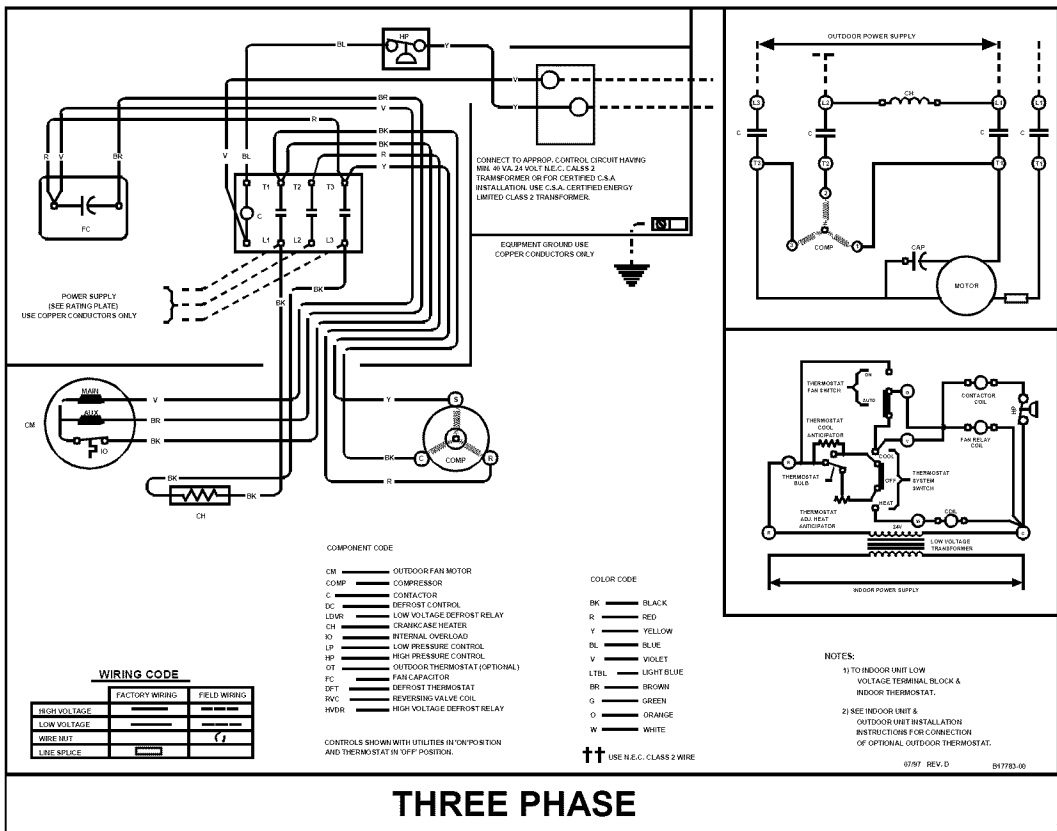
BL
HP
Y
V
Y
BR
R
BK
BK
R
Y
R V BR
V BL
T1 T2 T3
C
L1 L2 L3
FC
CONNECT TO APPROP. CONTROL CIRCUIT HAVING MIN. 40 VA. 24 VOLT N.E.C. CALSS 2 TRANSFORMER OR FOR CERTIFIED C.S.A INSTALLATION. USE C.S.A. CERTIFIED ENERGY LIMITED CLASS 2 TRANSFORMER.

EQUIPMENT GROUND USE COPPER CONDUCTORS ONLY

POWER SUPPLY (SEE RATING PLATE) USE COPPER CONDUCTORS ONLY
BK
BK

CM
MAIN
AUX
IO
V
BR
BK
Y
S
BK
C
R
COMP
R
BK
BK
CH

OUTDOOR POWER SUPPLY
L3 L2 L1 L1
CH
C C C C
T3 T2 T1 T1
COMP
CAP
MOTOR

THERMOSTAT FAN SWITCH
ON
AUTO
G
CONTACTOR COIL
THERMOSTAT COOL ANTICIPATOR
Y
FAN RELAY COIL
HP
THERMOSTAT BULB
COOL
OFF
THERMOSTAT SYSTEM SWITCH
HEAT
THERMOSTAT ADJ. HEAT ANTICIPATOR
W
COIL
24V
R
C
LOW VOLTAGE TRANSFORMER
INDOOR POWER SUPPLY

COMPONENT CODE

| | |
|---|---|
| CM | OUTDOOR FAN MOTOR |
| COMP | COMPRESSOR |
| C | CONTACTOR |
| DC | DEFROST CONTROL |
| LDVR | LOW VOLTAGE DEFROST RELAY |
| CH | CRANKCASE HEATER |
| IO | INTERNAL OVERLOAD |
| LP | LOW PRESSURE CONTROL |
| HP | HIGH PRESSURE CONTROL |
| OT | OUTDOOR THERMOSTAT (OPTIONAL) |
| FC | FAN CAPACITOR |
| DFT | DEFROST THERMOSTAT |
| RVC | REVERSING VALVE COIL |
| HVDR | HIGH VOLTAGE DEFROST RELAY |

COLOR CODE

| | |
|---|---|
| BK | BLACK |
| R | RED |
| Y | YELLOW |
| BL | BLUE |
| V | VIOLET |
| LTBL | LIGHT BLUE |
| BR | BROWN |
| G | GREEN |
| O | ORANGE |
| W | WHITE |

WIRING CODE

| | FACTORY WIRING | FIELD WIRING |
|---|---|---|
| HIGH VOLTAGE | | |
| LOW VOLTAGE | | |
| WIRE NUT | | |
| LINE SPLICE | | |

CONTROLS SHOWN WITH UTILITIES IN 'ON'POSITION AND THERMOSTAT IN 'OFF' POSITION.

†† USE N.E.C. CLASS 2 WIRE

NOTES:
1) TO INDOOR UNIT LOW VOLTAGE TERMINAL BLOCK & INDOOR THERMOSTAT.
2) SEE INDOOR UNIT & OUTDOOR UNIT INSTALLATION INSTRUCTIONS FOR CONNECTION OF OPTIONAL OUTDOOR THERMOSTAT.

07/97 REV. D B17783-00

THREE PHASE